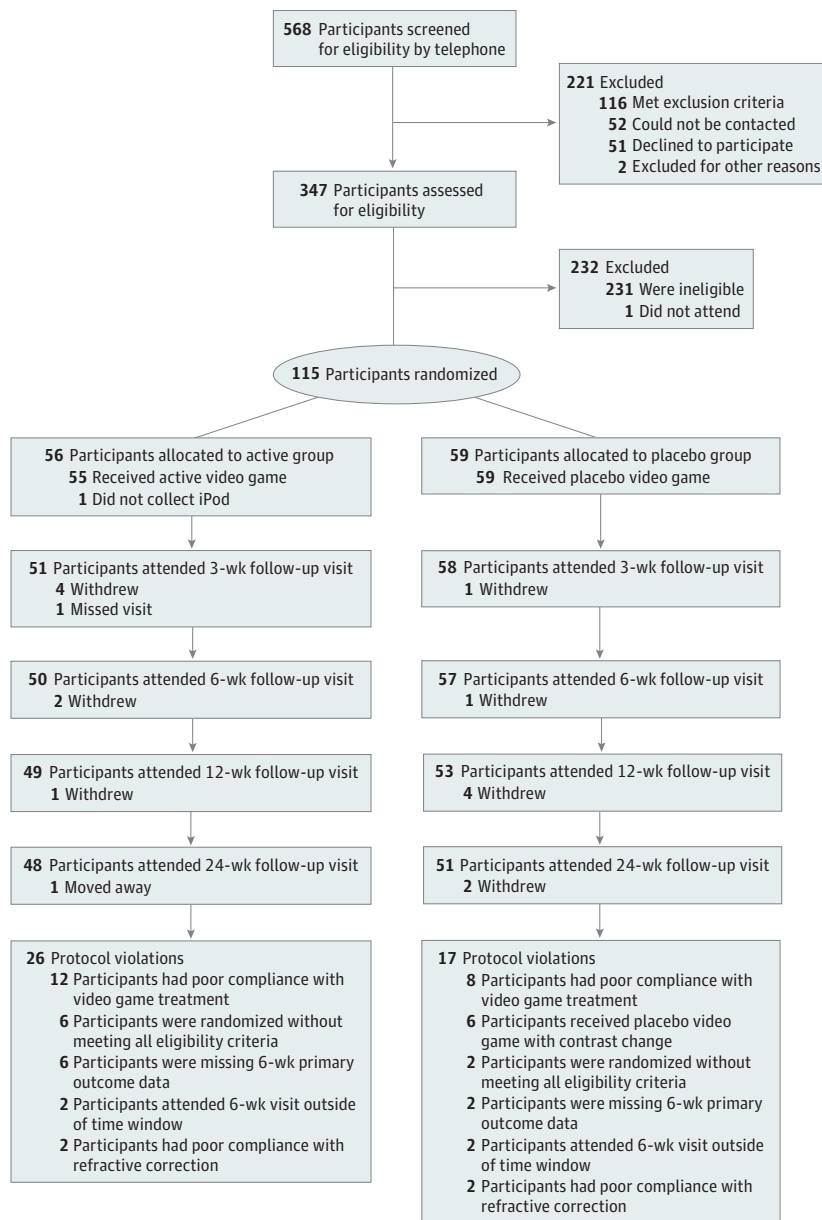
568 Participants screened for eligibility by telephone

221 Excluded
116 Met exclusion criteria
52 Could not be contacted
51 Declined to participate
2 Excluded for other reasons

347 Participants assessed for eligibility

232 Excluded
231 Were ineligible
1 Did not attend

115 Participants randomized

56 Participants allocated to active group
55 Received active video game
1 Did not collect iPod

51 Participants attended 3-wk follow-up visit
4 Withdrew
1 Missed visit

50 Participants attended 6-wk follow-up visit
2 Withdrew

49 Participants attended 12-wk follow-up visit
1 Withdrew

48 Participants attended 24-wk follow-up visit
1 Moved away

26 Protocol violations
12 Participants had poor compliance with video game treatment
6 Participants were randomized without meeting all eligibility criteria
6 Participants were missing 6-wk primary outcome data
2 Participants attended 6-wk visit outside of time window
2 Participants had poor compliance with refractive correction

59 Participants allocated to placebo group
59 Received placebo video game

58 Participants attended 3-wk follow-up visit
1 Withdrew

57 Participants attended 6-wk follow-up visit
1 Withdrew

53 Participants attended 12-wk follow-up visit
4 Withdrew

51 Participants attended 24-wk follow-up visit
2 Withdrew

17 Protocol violations
8 Participants had poor compliance with video game treatment
6 Participants received placebo video game with contrast change
2 Participants were randomized without meeting all eligibility criteria
2 Participants were missing 6-wk primary outcome data
2 Participants attended 6-wk visit outside of time window
2 Participants had poor compliance with refractive correction